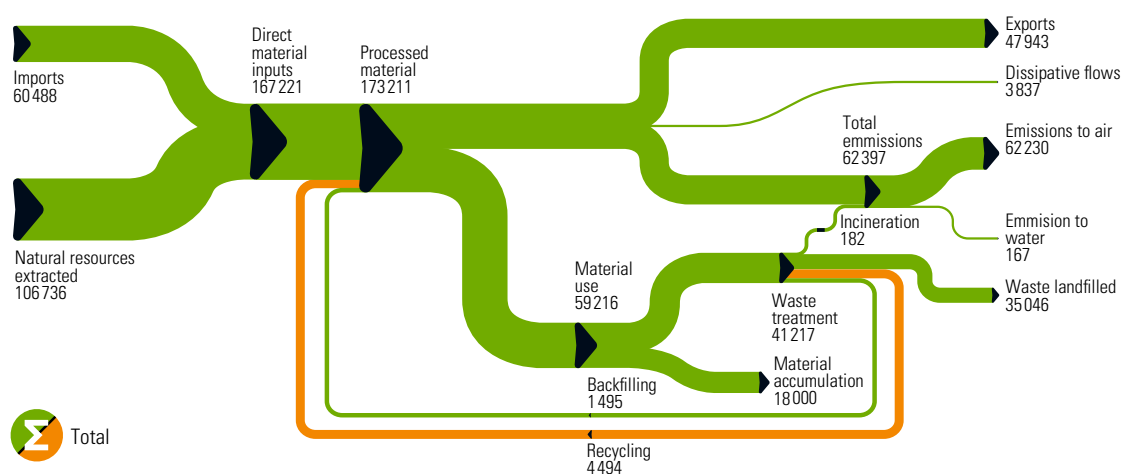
Imports
60 488

Natural resources extracted
106 736

Direct material inputs
167 221

Processed material
173 211

Exports
47 943

Dissipative flows
3 837

Total emmissions
62 397

Emissions to air
62 230

Incineration
182

Emmision to water
167

Material use
59 216

Waste treatment
41 217

Waste landfilled
35 046

Material accumulation
18 000

Backfilling
1 495

Recycling
4 494

Total